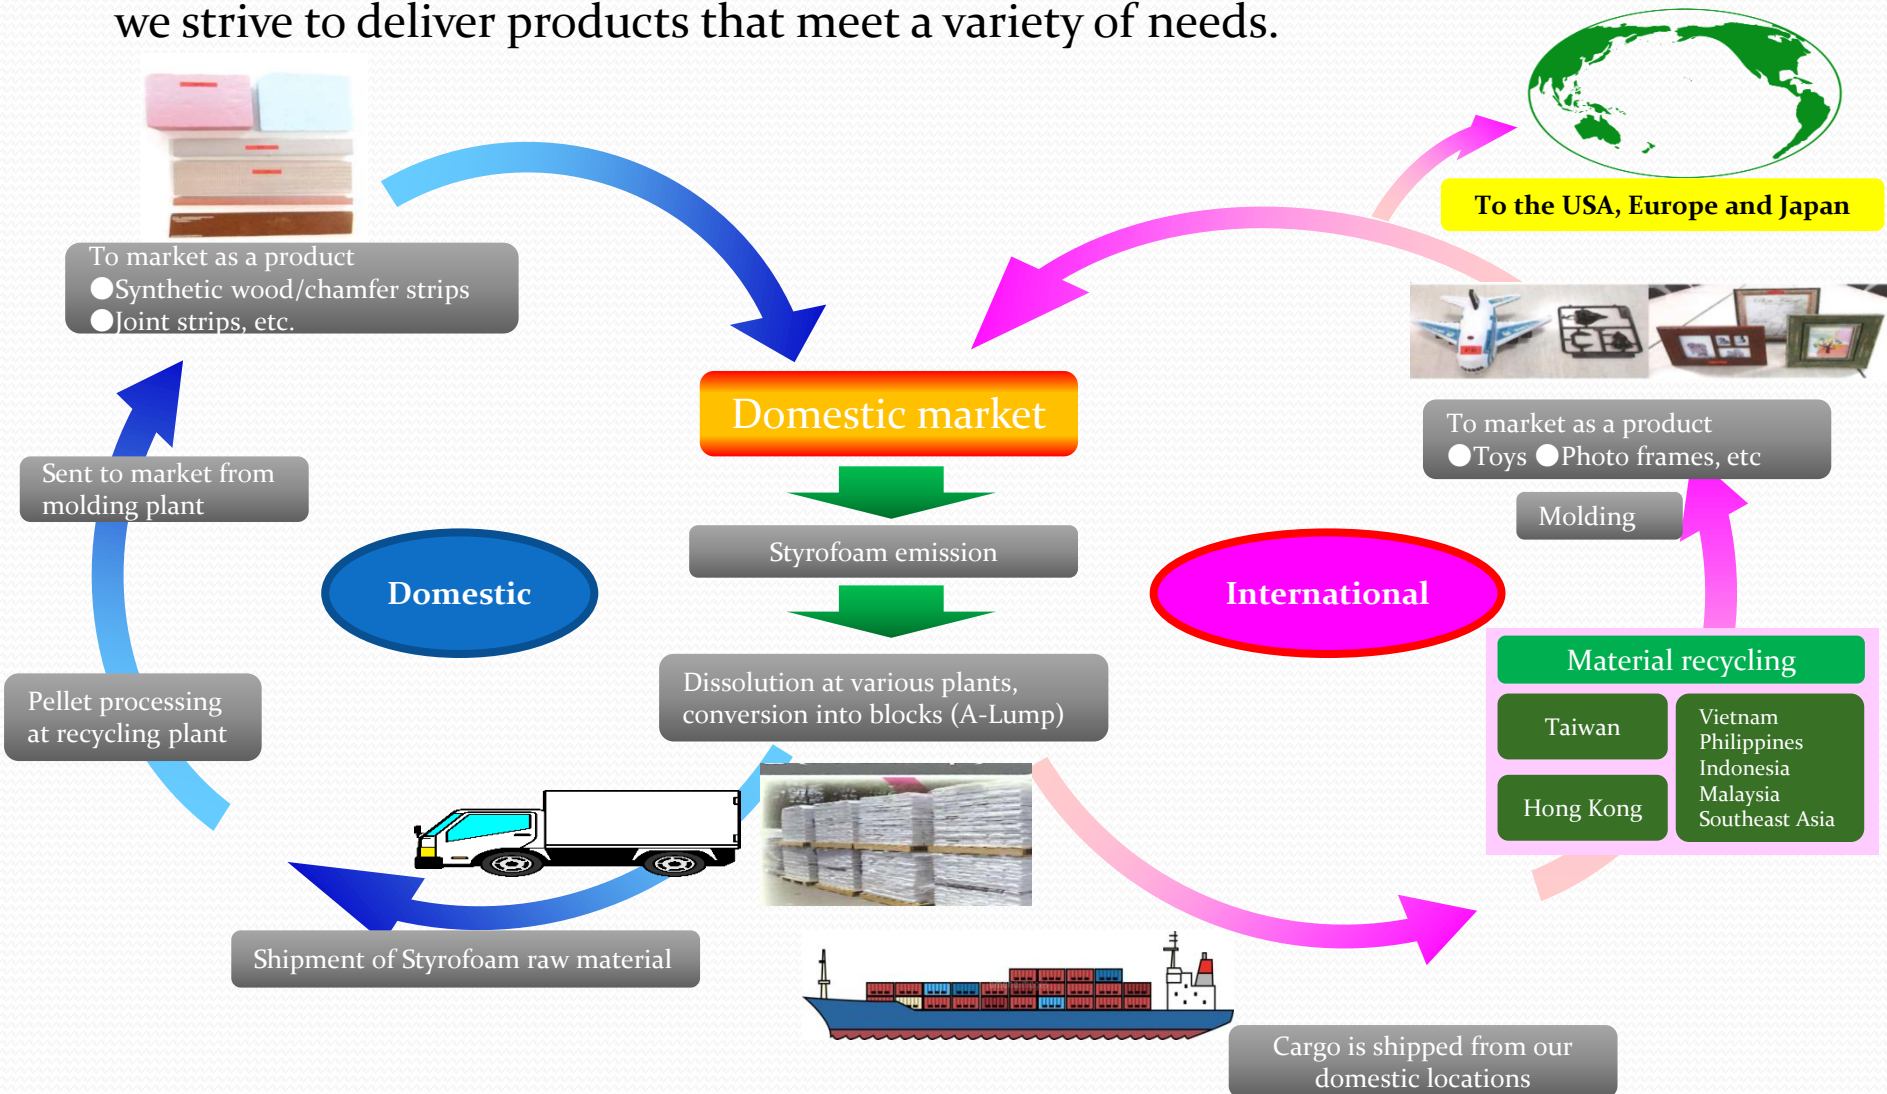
we strive to deliver products that meet a variety of needs.

To market as a product
⬤Synthetic wood/chamfer strips
⬤Joint strips, etc.

To the USA, Europe and Japan

Domestic market

To market as a product
⬤Toys ⬤Photo frames, etc

Sent to market from molding plant

Styrofoam emission

Molding

Domestic

International

Material recycling

Taiwan

Vietnam
Philippines
Indonesia
Malaysia
Southeast Asia

Hong Kong

Pellet processing at recycling plant

Dissolution at various plants, conversion into blocks (A-Lump)

Shipment of Styrofoam raw material

Cargo is shipped from our domestic locations